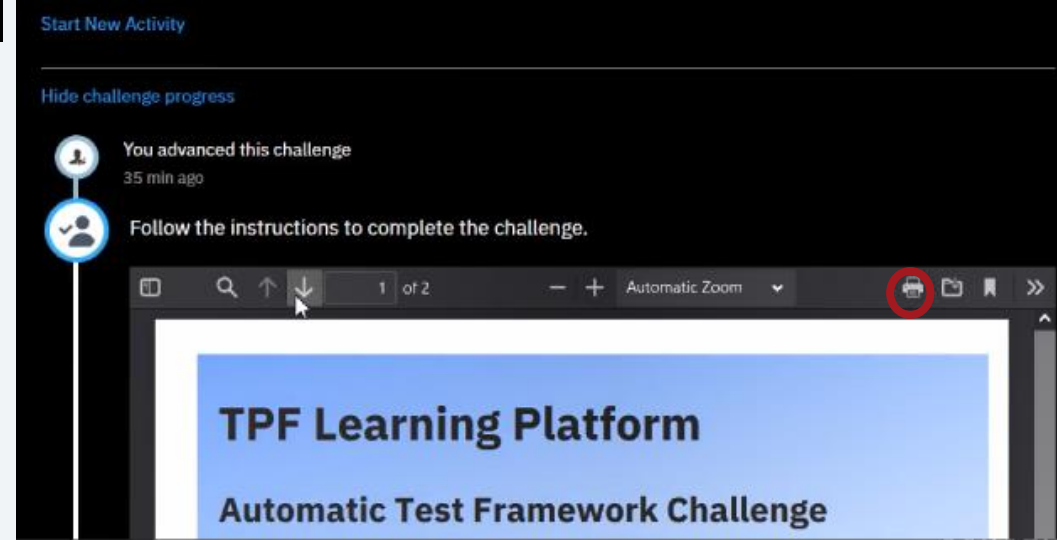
Start New Activity

Hide challenge progress

You advanced this challenge
35 min ago

Follow the instructions to complete the challenge.

1 of 2

Automatic Zoom

TPF Learning Platform

Automatic Test Framework Challenge